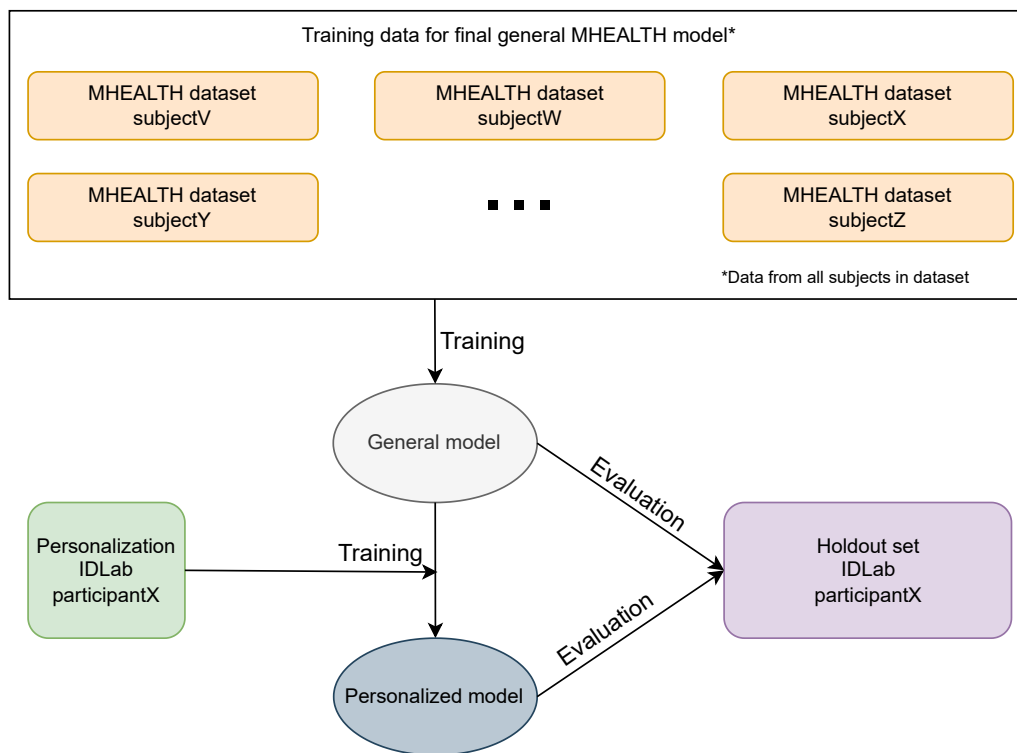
Training data for final general MHEALTH model*

MHEALTH dataset subjectV

MHEALTH dataset subjectW

MHEALTH dataset subjectX

MHEALTH dataset subjectY

...

MHEALTH dataset subjectZ

*Data from all subjects in dataset

Training

General model

Evaluation

Personalization IDLab participantX

Training

Holdout set IDLab participantX

Evaluation

Personalized model